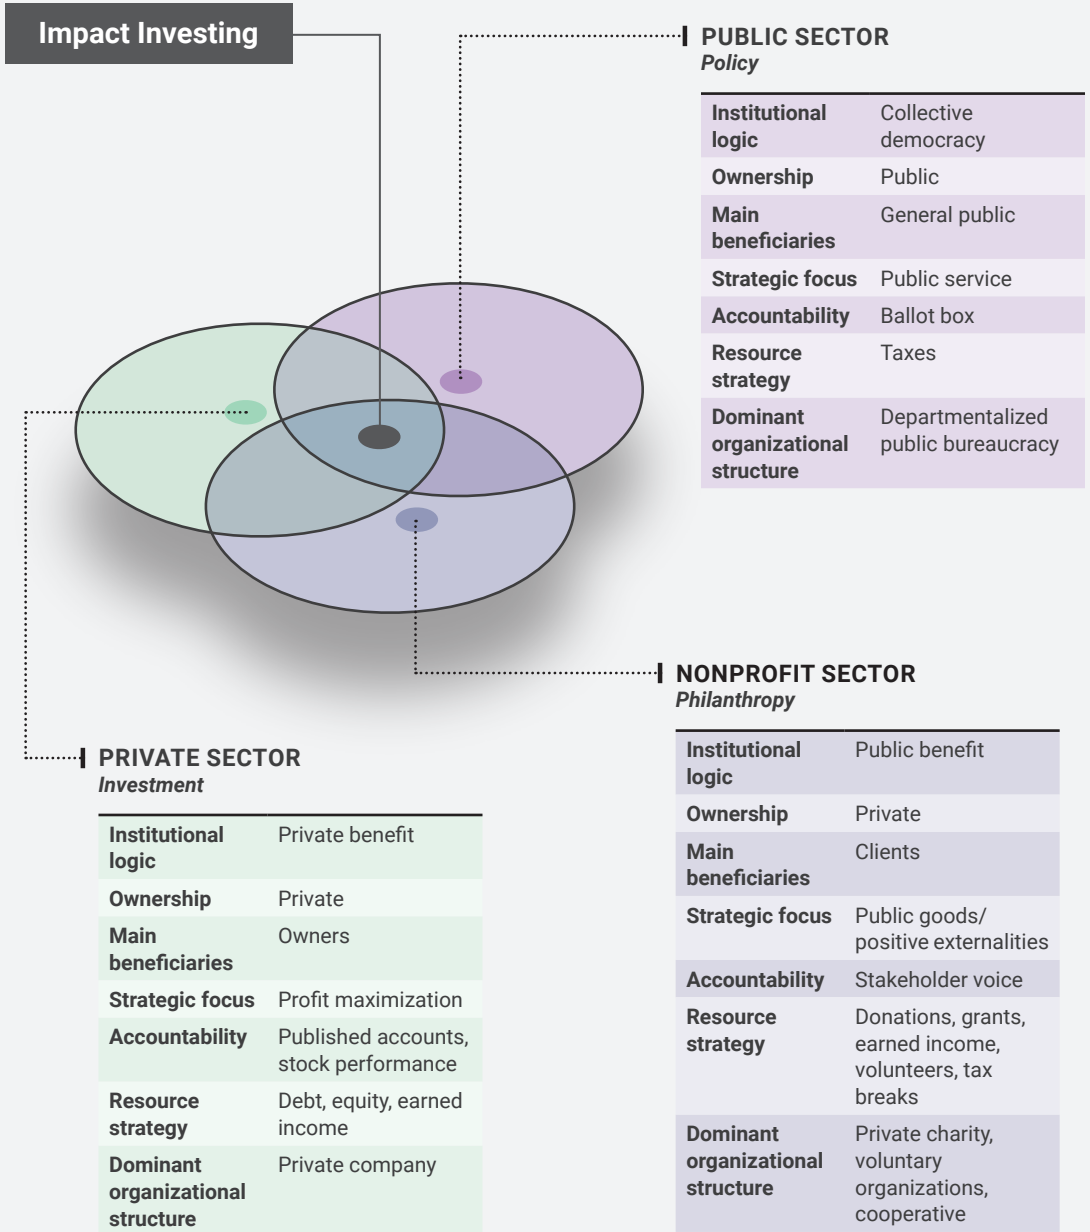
Impact Investing

PUBLIC SECTOR
Policy

| | |
|---|---|
| Institutional logic | Collective democracy |
| Ownership | Public |
| Main beneficiaries | General public |
| Strategic focus | Public service |
| Accountability | Ballot box |
| Resource strategy | Taxes |
| Dominant organizational structure | Departmentalized public bureaucracy |

NONPROFIT SECTOR
Philanthropy

| | |
|---|---|
| Institutional logic | Public benefit |
| Ownership | Private |
| Main beneficiaries | Clients |
| Strategic focus | Public goods/ positive externalities |
| Accountability | Stakeholder voice |
| Resource strategy | Donations, grants, earned income, volunteers, tax breaks |
| Dominant organizational structure | Private charity, voluntary organizations, cooperative |

PRIVATE SECTOR
Investment

| | |
|---|---|
| Institutional logic | Private benefit |
| Ownership | Private |
| Main beneficiaries | Owners |
| Strategic focus | Profit maximization |
| Accountability | Published accounts, stock performance |
| Resource strategy | Debt, equity, earned income |
| Dominant organizational structure | Private company |